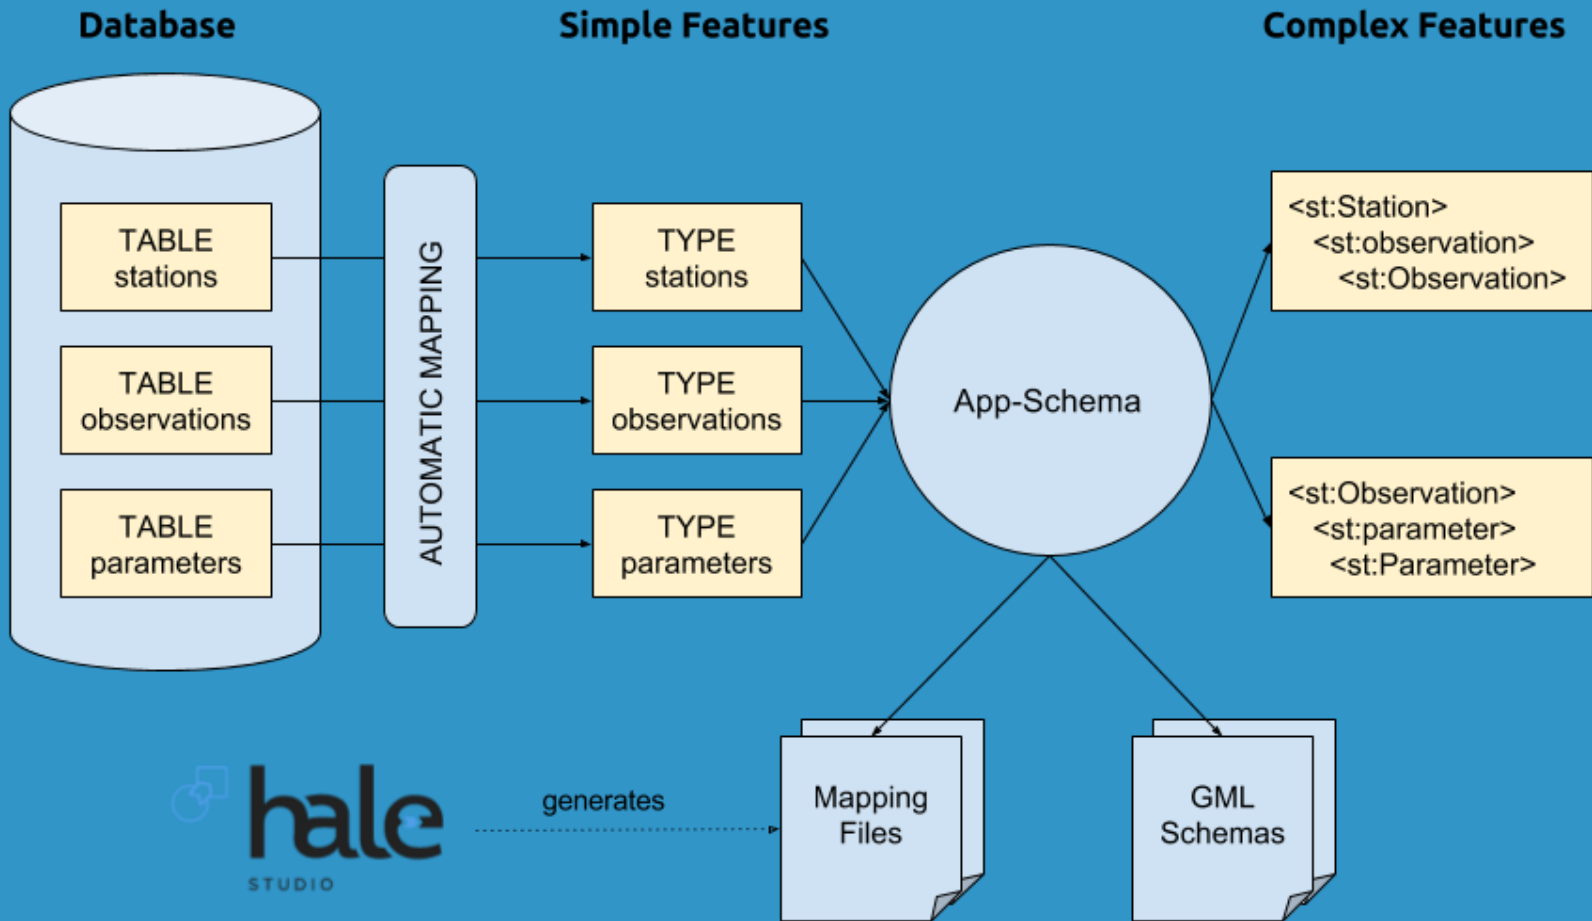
Database

Simple Features

Complex Features

TABLE stations

TABLE observations

TABLE parameters

AUTOMATIC MAPPING

TYPE stations

TYPE observations

TYPE parameters

App-Schema

<st:Station>
<st:observation>
<st:Observation>

<st:Observation>
<st:parameter>
<st:Parameter>

hale STUDIO

generates

Mapping Files

GML Schemas